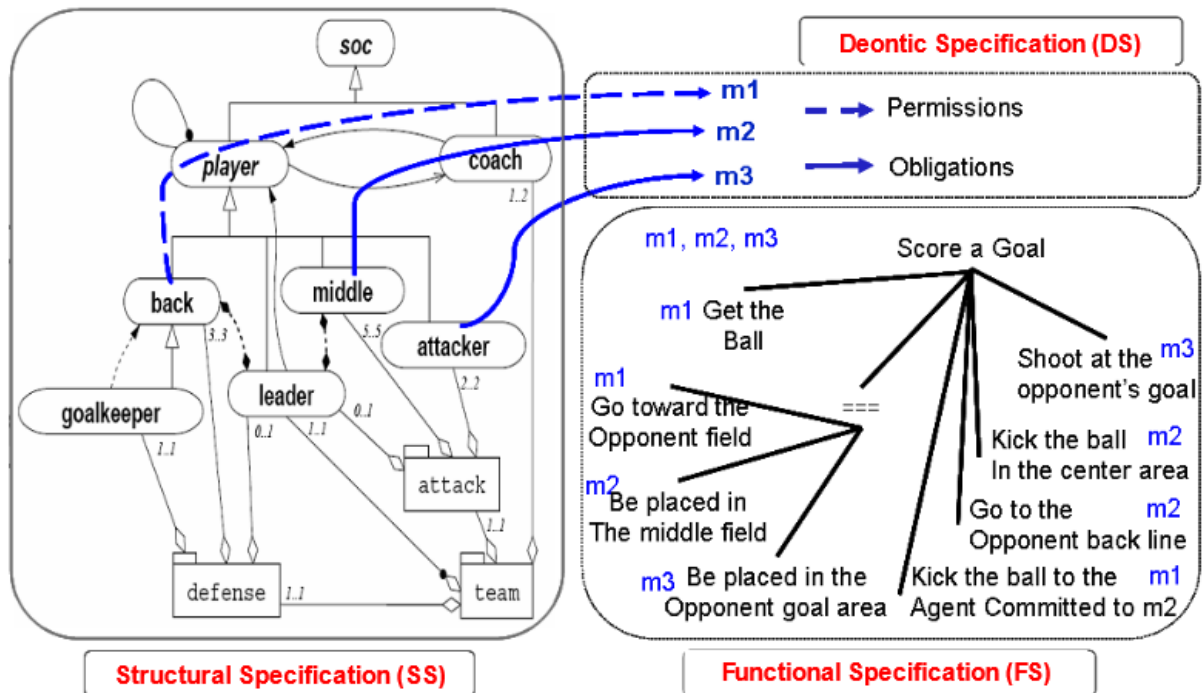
Deontic Specification (DS)

soc

m1
m2
m3

Permissions

Obligations

player

coach

1..2

back

middle

attacker

3..3

5..5

2..2

goalkeeper

leader

0..1

1..1

0..1

1..1

attack

1..1

defense

1..1

team

m1, m2, m3

Score a Goal

m1 Get the Ball

Shoot at the opponent's goal m3

m1 Go toward the Opponent field

===

Kick the ball In the center area m2

m2 Be placed in The middle field

Go to the Opponent back line m2

m3 Be placed in the Opponent goal area

Kick the ball to the Agent Committed to m2 m1

Structural Specification (SS)

Functional Specification (FS)